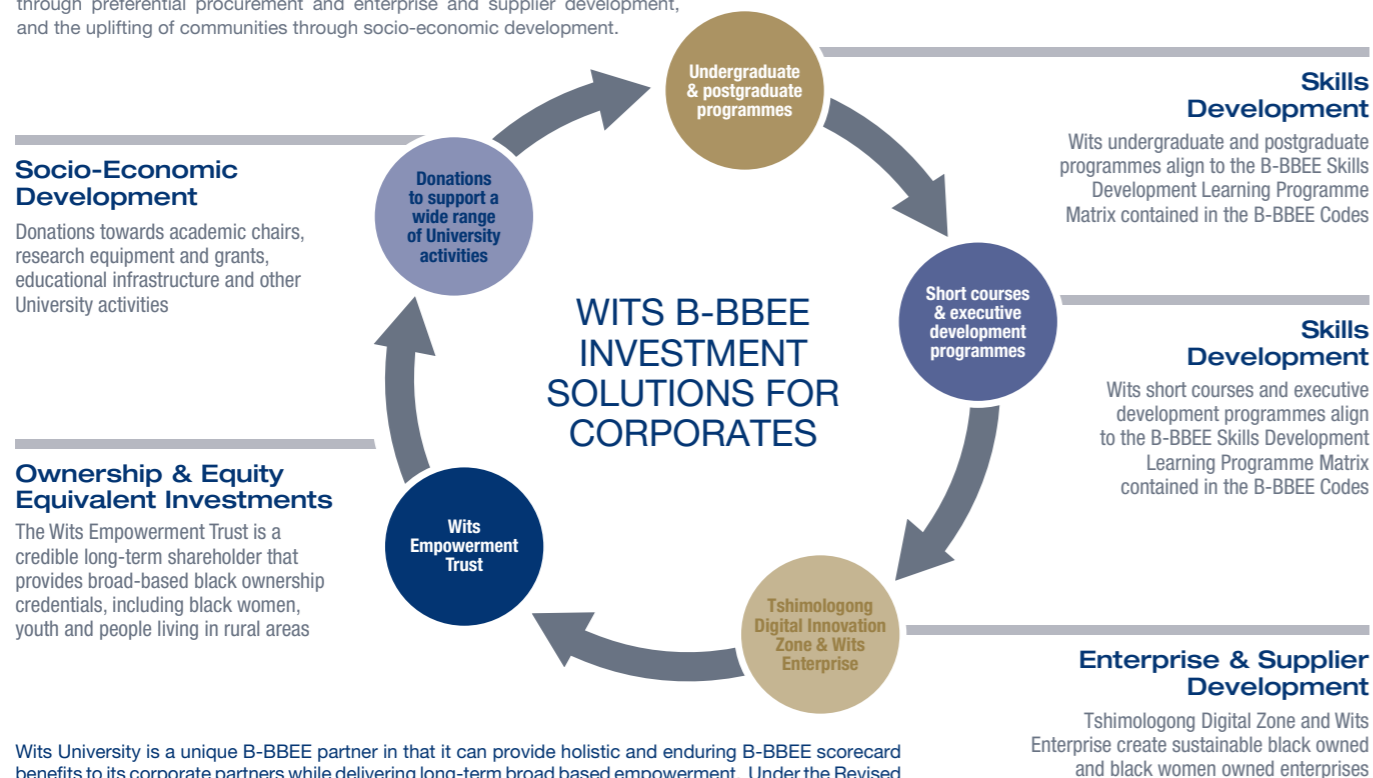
through preferential procurement and enterprise and supplier development, and the uplifting of communities through socio-economic development.

Skills Development
Wits undergraduate and postgraduate programmes align to the B-BBEE Skills Development Learning Programme Matrix contained in the B-BBEE Codes

Socio-Economic Development
Donations towards academic chairs, research equipment and grants, educational infrastructure and other University activities

Undergraduate & postgraduate programmes

Donations to support a wide range of University activities

WITS B-BBEE INVESTMENT SOLUTIONS FOR CORPORATES

Short courses & executive development programmes

Skills Development
Wits short courses and executive development programmes align to the B-BBEE Skills Development Learning Programme Matrix contained in the B-BBEE Codes

Ownership & Equity Equivalent Investments
The Wits Empowerment Trust is a credible long-term shareholder that provides broad-based black ownership credentials, including black women, youth and people living in rural areas

Wits Empowerment Trust

Tshimologong Digital Innovation Zone & Wits Enterprise

Enterprise & Supplier Development
Tshimologong Digital Zone and Wits Enterprise create sustainable black owned and black women owned enterprises

Wits University is a unique B-BBEE partner in that it can provide holistic and enduring B-BBEE scorecard benefits to its corporate partners while delivering long-term broad based empowerment. Under the Revised